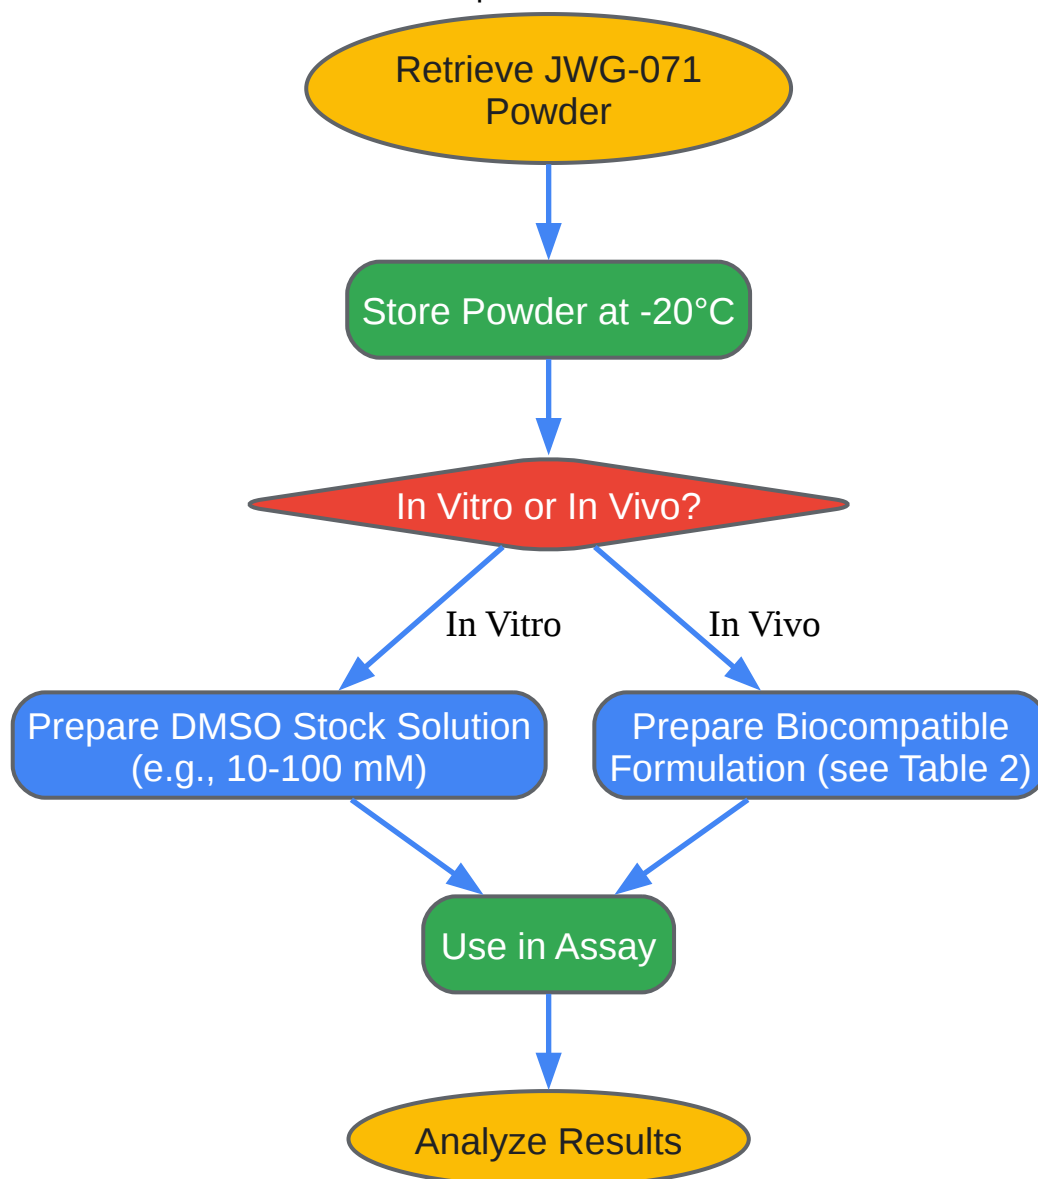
Retrieve JWG-071 Powder

Store Powder at -20°C

In Vitro or In Vivo?

In Vitro

In Vivo

Prepare DMSO Stock Solution (e.g., 10-100 mM)

Prepare Biocompatible Formulation (see Table 2)

Use in Assay

Analyze Results